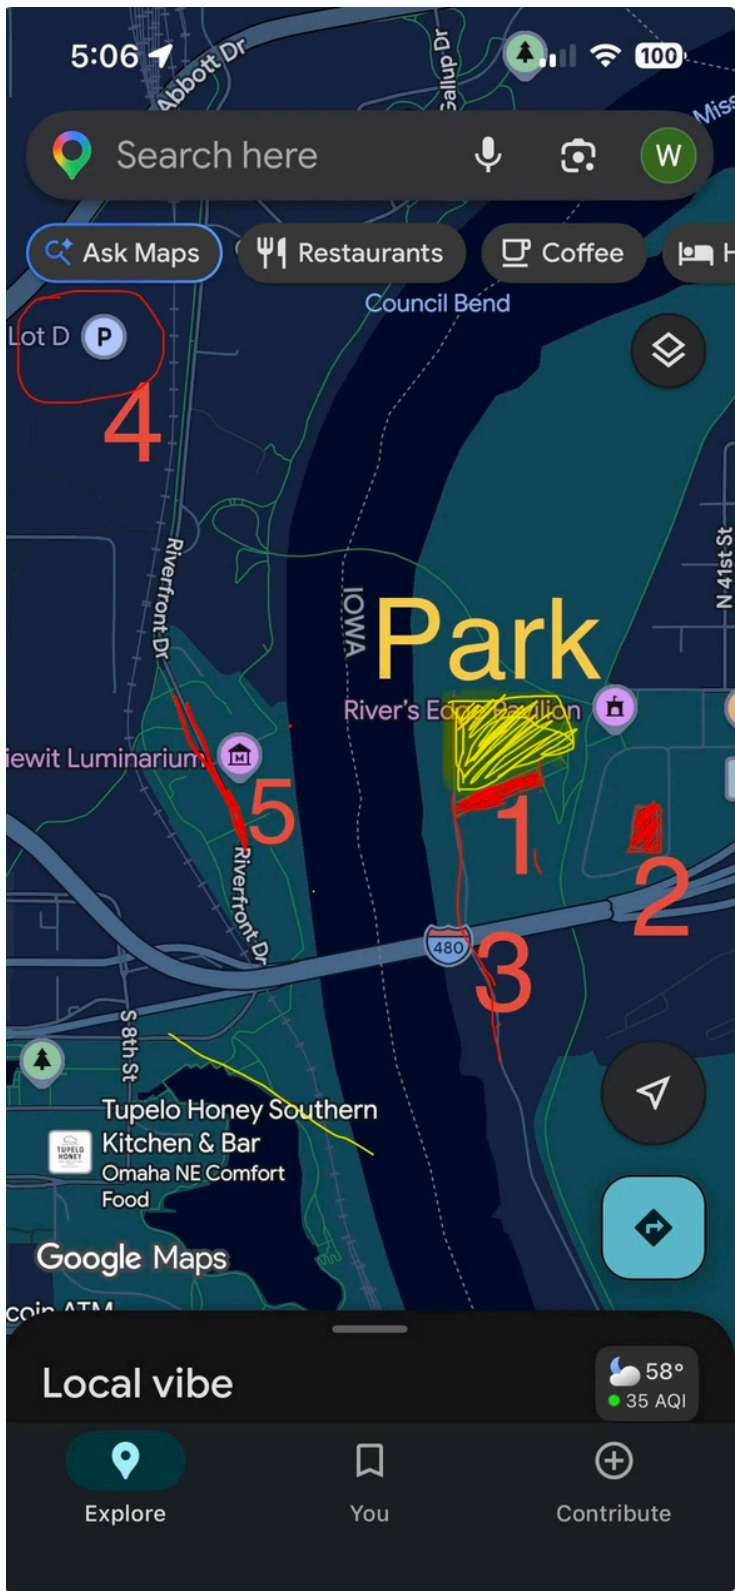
5:06
Abbott Dr
Gallup Dr
100
Miss

Search here
W

Ask Maps
Restaurants
Coffee
H

Council Bend

Lot D
P

4

Riverfront Dr
IOWA
Park
N 41st St
River's Ed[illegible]lion

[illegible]iewit Luminarium

5
1
2
Riverfront Dr
480
3

S 8th St

Tupelo Honey Southern Kitchen & Bar
Omaha NE Comfort Food
TUPELO HONEY

Google Maps
coin ATM

Local vibe
58°
35 AQI

Explore
You
Contribute